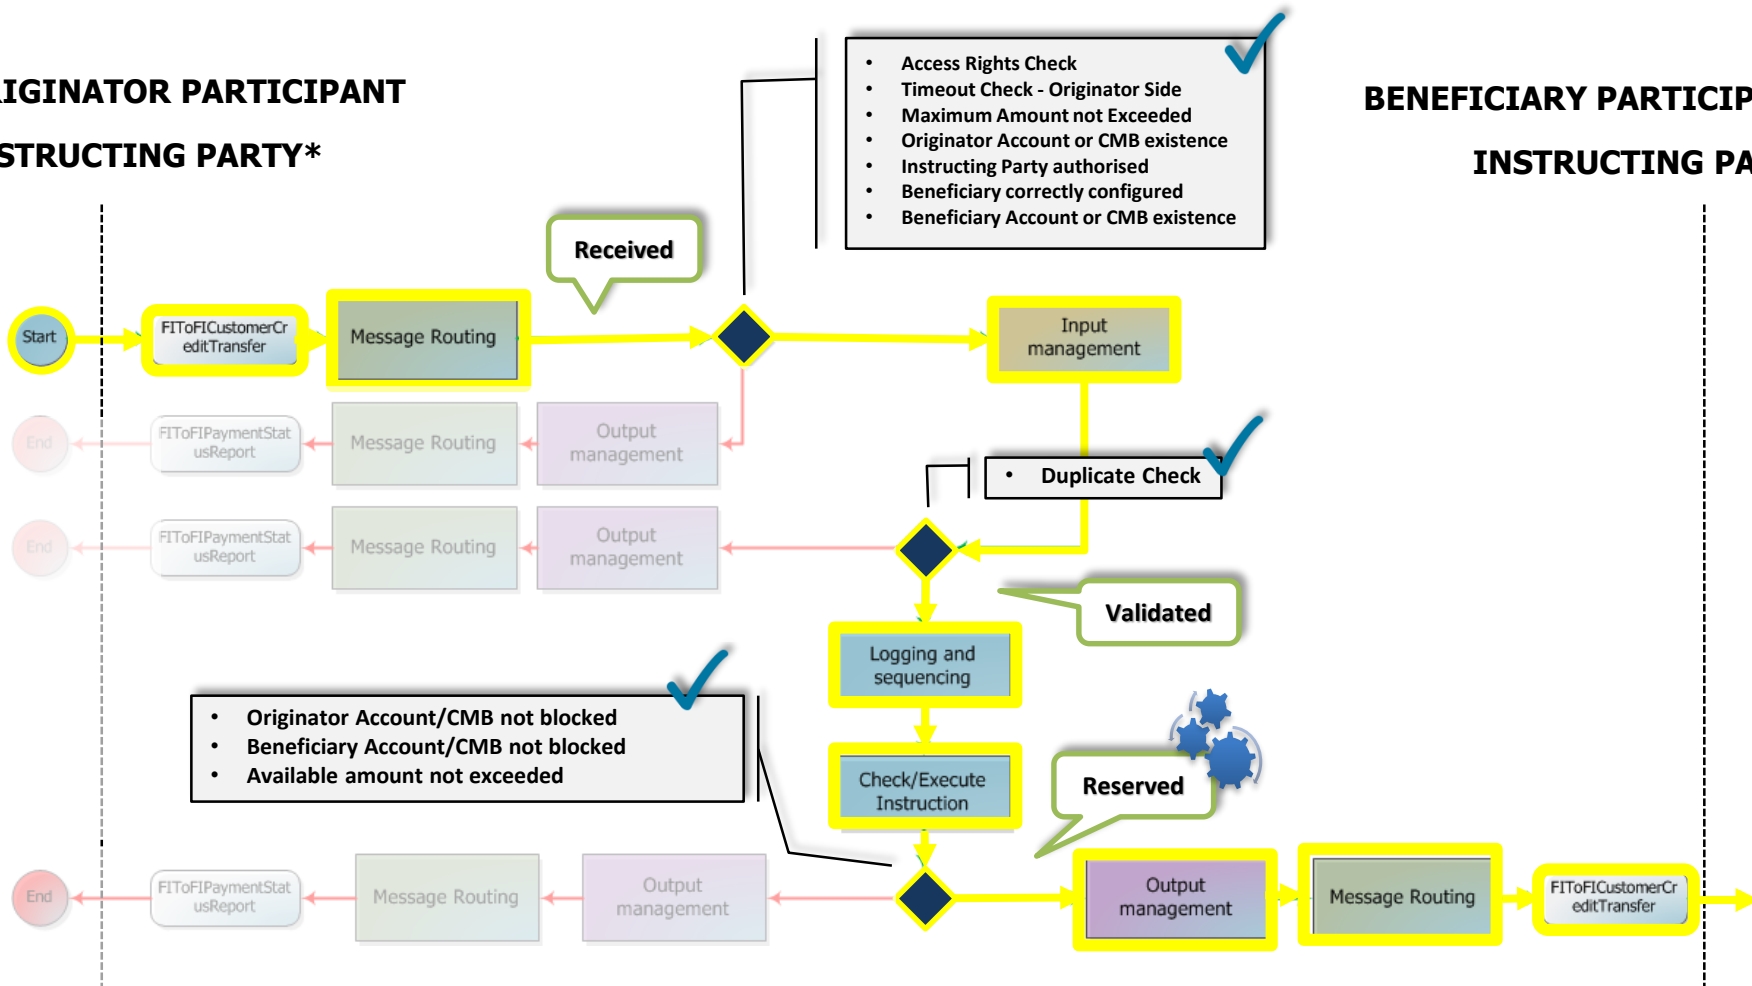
IGINATOR PARTICIPANT

STRUCTING PARTY*

BENEFICIARY PARTICIP

INSTRUCTING PA

- Access Rights Check
- Timeout Check - Originator Side
- Maximum Amount not Exceeded
- Originator Account or CMB existence
- Instructing Party authorised
- Beneficiary correctly configured
- Beneficiary Account or CMB existence

Received

Start

FIToFICustomerCreditTransfer

Message Routing

Input management

End

FIToFIPaymentStatusReport

Message Routing

Output management

- Duplicate Check

End

FIToFIPaymentStatusReport

Message Routing

Output management

Validated

Logging and sequencing

- Originator Account/CMB not blocked
- Beneficiary Account/CMB not blocked
- Available amount not exceeded

Check/Execute Instruction

Reserved

End

FIToFIPaymentStatusReport

Message Routing

Output management

Output management

Message Routing

FIToFICustomerCreditTransfer